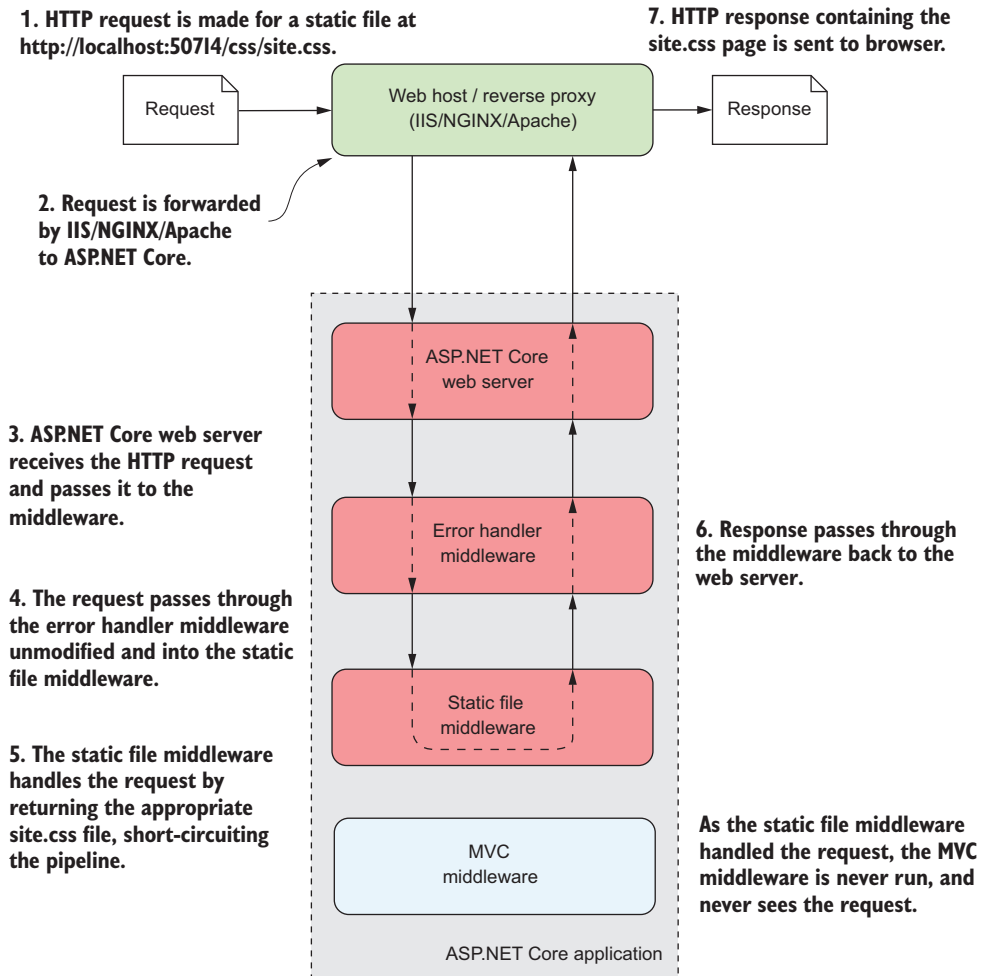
1. HTTP request is made for a static file at http://localhost:50714/css/site.css.

7. HTTP response containing the site.css page is sent to browser.

Request

Web host / reverse proxy (IIS/NGINX/Apache)

Response

2. Request is forwarded by IIS/NGINX/Apache to ASP.NET Core.

ASP.NET Core web server

3. ASP.NET Core web server receives the HTTP request and passes it to the middleware.

Error handler middleware

6. Response passes through the middleware back to the web server.

4. The request passes through the error handler middleware unmodified and into the static file middleware.

Static file middleware

5. The static file middleware handles the request by returning the appropriate site.css file, short-circuiting the pipeline.

MVC middleware

As the static file middleware handled the request, the MVC middleware is never run, and never sees the request.

ASP.NET Core application